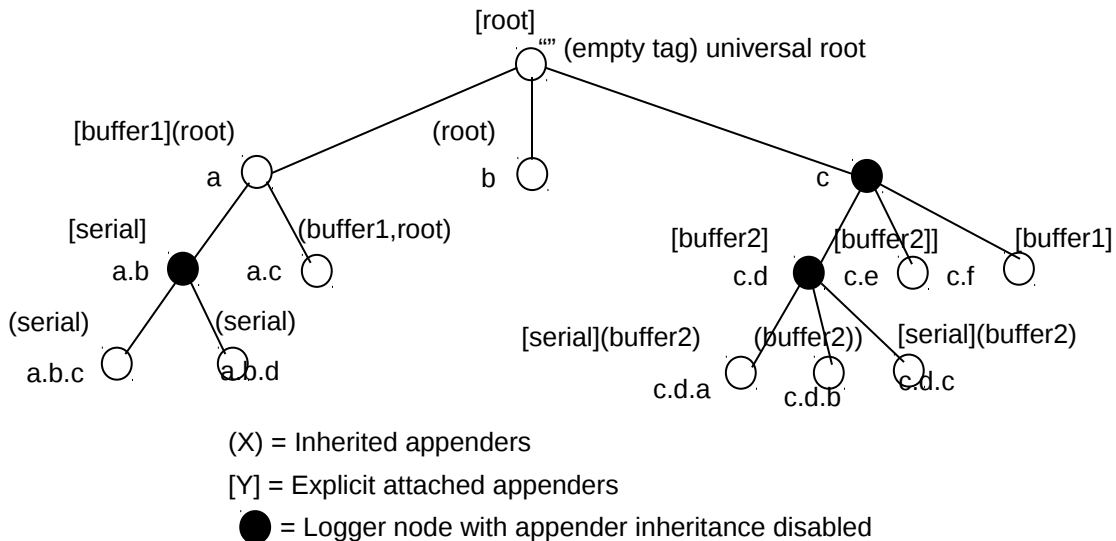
[root]
“” (empty tag) universal root

[buffer1](root)
a

(root)
b

c

[serial]
a.b

(buffer1,root)
a.c

[buffer2]
c.d

[buffer2]]
c.e

[buffer1]
c.f

(serial)
a.b.c

(serial)
a.b.d

[serial](buffer2)
c.d.a

(buffer2))
c.d.b

[serial](buffer2)
c.d.c

(X) = Inherited appenders

[Y] = Explicit attached appenders

= Logger node with appender inheritance disabled